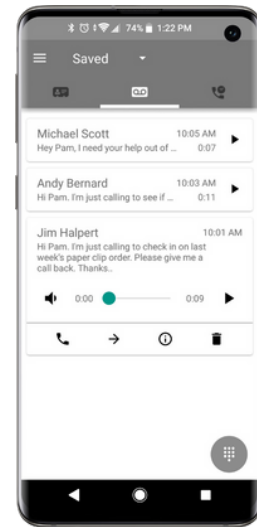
74% 1:22 PM

Saved

Michael Scott 10:05 AM
Hey Pam, I need your help out of ... 0:07

Andy Bernard 10:03 AM
Hi Pam. I'm just calling to see if ... 0:11

Jim Halpert 10:01 AM
Hi Pam. I'm just calling to check in on last week's paper clip order. Please give me a call back. Thanks..

0:00 0:09